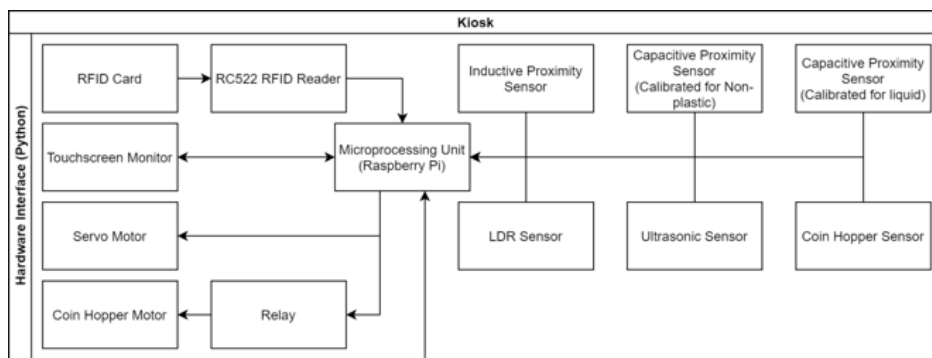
Kiosk

Hardware Interface (Python)

RFID Card

RC522 RFID Reader

Inductive Proximity Sensor

Capacitive Proximity Sensor (Calibrated for Non-plastic)

Capacitive Proximity Sensor (Calibrated for liquid)

Touchscreen Monitor

Microprocessing Unit (Raspberry Pi)

Servo Motor

LDR Sensor

Ultrasonic Sensor

Coin Hopper Sensor

Coin Hopper Motor

Relay